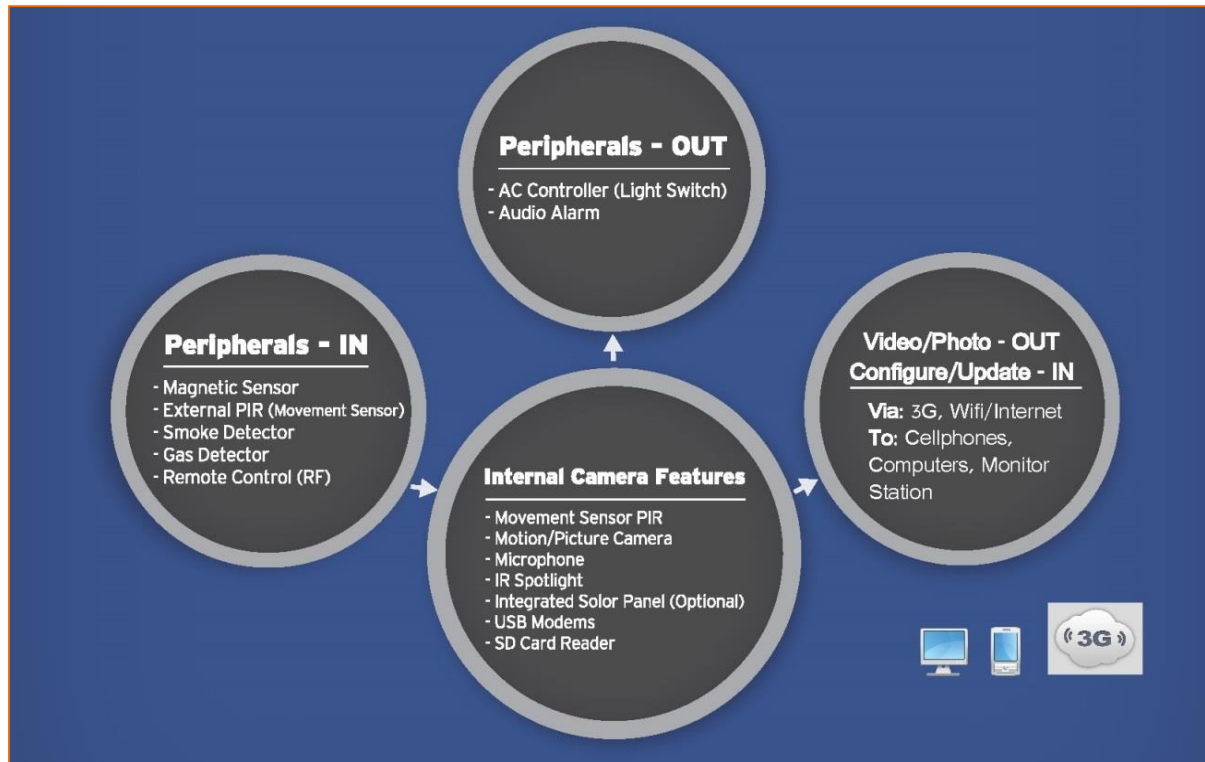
Peripherals - OUT

- AC Controller (Light Switch)
- Audio Alarm

Peripherals - IN

- Magnetic Sensor
- External PIR (Movement Sensor)
- Smoke Detector
- Gas Detector
- Remote Control (RF)

Internal Camera Features

- Movement Sensor PIR
- Motion/Picture Camera
- Microphone
- IR Spotlight
- Integrated Solor Panel (Optional)
- USB Modems
- SD Card Reader

Video/Photo - OUT
Configure/Update - IN

Via: 3G, Wifi/Internet
To: Cellphones, Computers, Monitor Station

3G